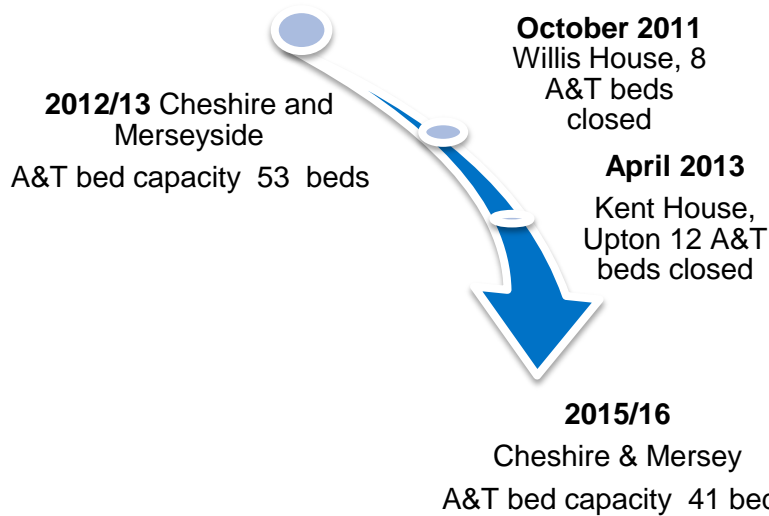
October 2011
Willis House, 8 A&T beds closed

2012/13 Cheshire and Merseyside
A&T bed capacity 53 beds

April 2013
Kent House, Upton 12 A&T beds closed

2015/16
Cheshire & Mersey
A&T bed capacity 41 be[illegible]